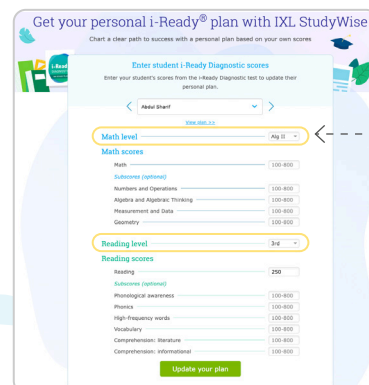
Get your personal i-Ready® plan with IXL StudyWise

Chart a clear path to success with a personal plan based on your own scores

i-Ready

Enter student i-Ready Diagnostic scores

Enter your student's scores from the i-Ready Diagnostic test to update their personal plan.

Abdul Sharif

View plan >>

Math level Alg II

Math scores

Math 100-800

Subscores (optional)

Numbers and Operations 100-800

Algebra and Algebraic Thinking 100-800

Measurement and Data 100-800

Geometry 100-800

Reading level 3rd

Reading scores

Reading 250

Subscores (optional)

Phonological awareness 100-800

Phonics 100-800

High-frequency words 100-800

Vocabulary 100-800

Comprehension: literature 100-800

Comprehension: informational 100-800

Update your plan